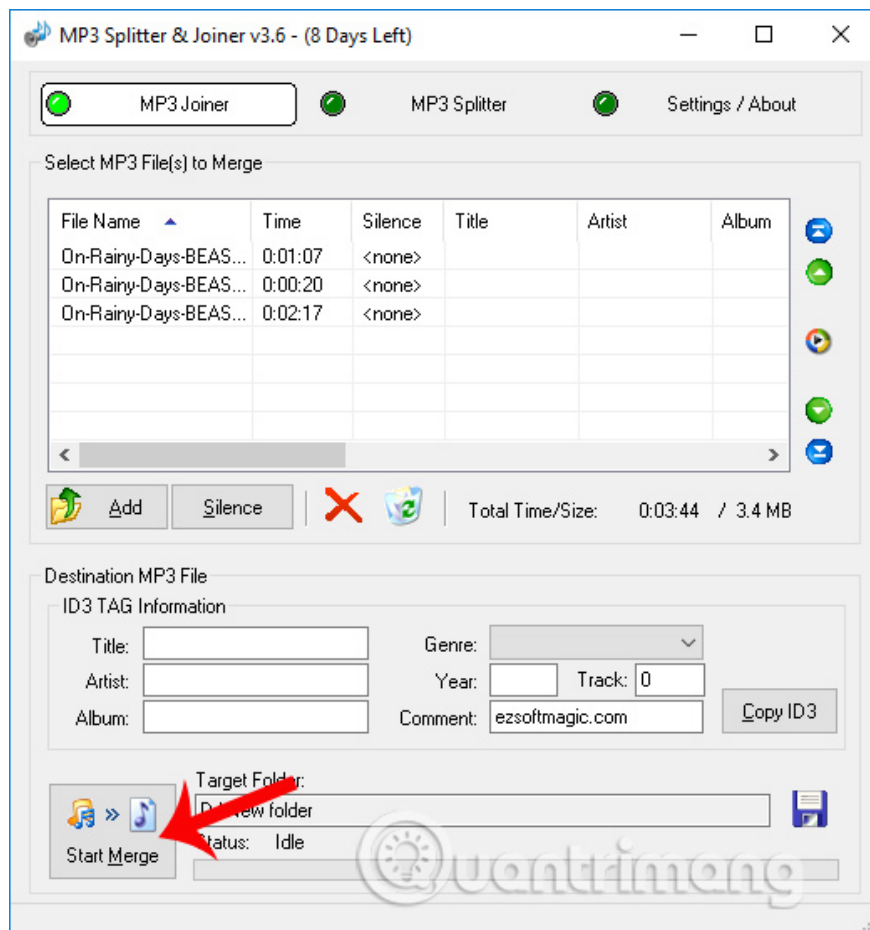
MP3 Splitter & Joiner v3.6 - (8 Days Left)

MP3 Joiner
MP3 Splitter
Settings / About

Select MP3 File(s) to Merge

| File Name | Time | Silence | Title | Artist | Album |
|---|---|---|---|---|---|
| On-Rainy-Days-BEAS... | 0:01:07 | <none> | | | |
| On-Rainy-Days-BEAS... | 0:00:20 | <none> | | | |
| On-Rainy-Days-BEAS... | 0:02:17 | <none> | | | |

Add
Silence
Total Time/Size: 0:03:44 / 3.4 MB

Destination MP3 File
ID3 TAG Information
Title:
Artist:
Album:
Genre:
Year:
Track: 0
Comment: ezsoftmagic.com
Copy ID3

Target Folder:
D:\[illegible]ew folder
Status: Idle
Start Merge

Quantrimang